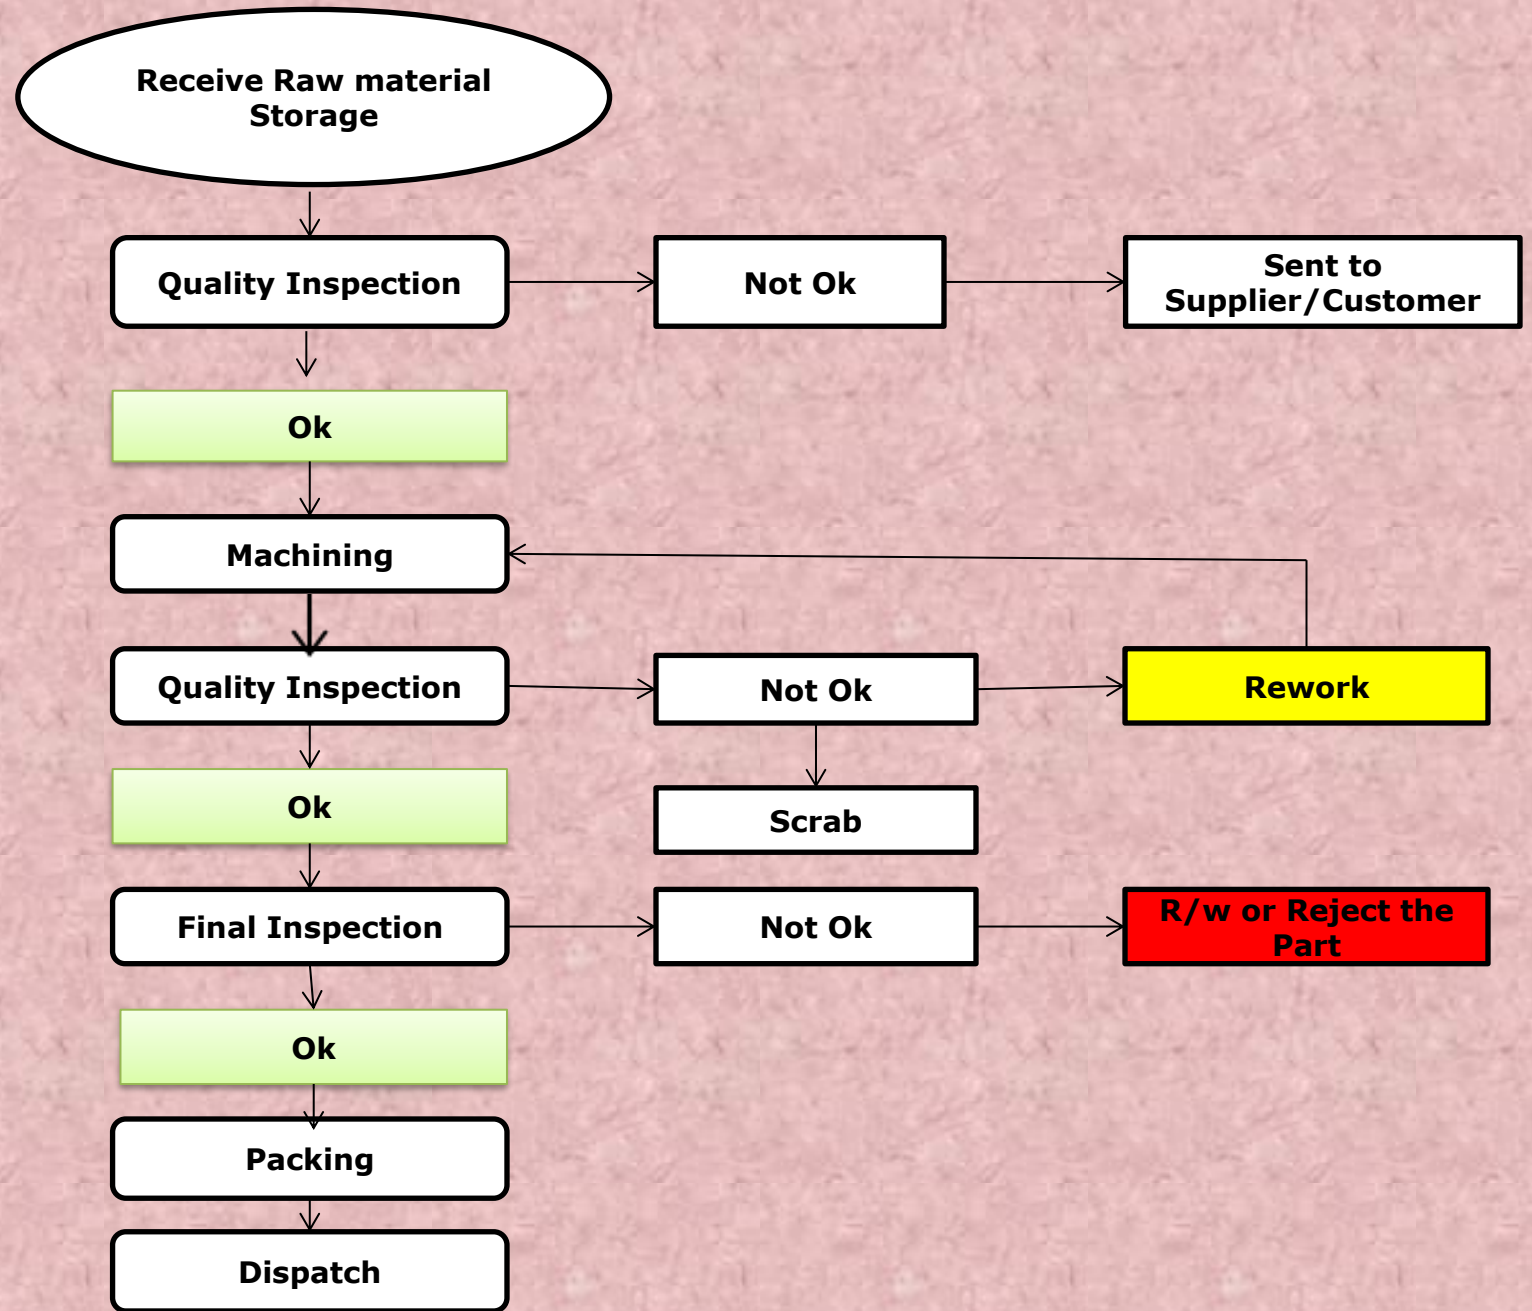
Receive Raw material Storage

Quality Inspection

Not Ok

Sent to Supplier/Customer

Ok

Machining

Quality Inspection

Not Ok

Rework

Ok

Scrab

Final Inspection

Not Ok

R/w or Reject the Part

Ok

Packing

Dispatch